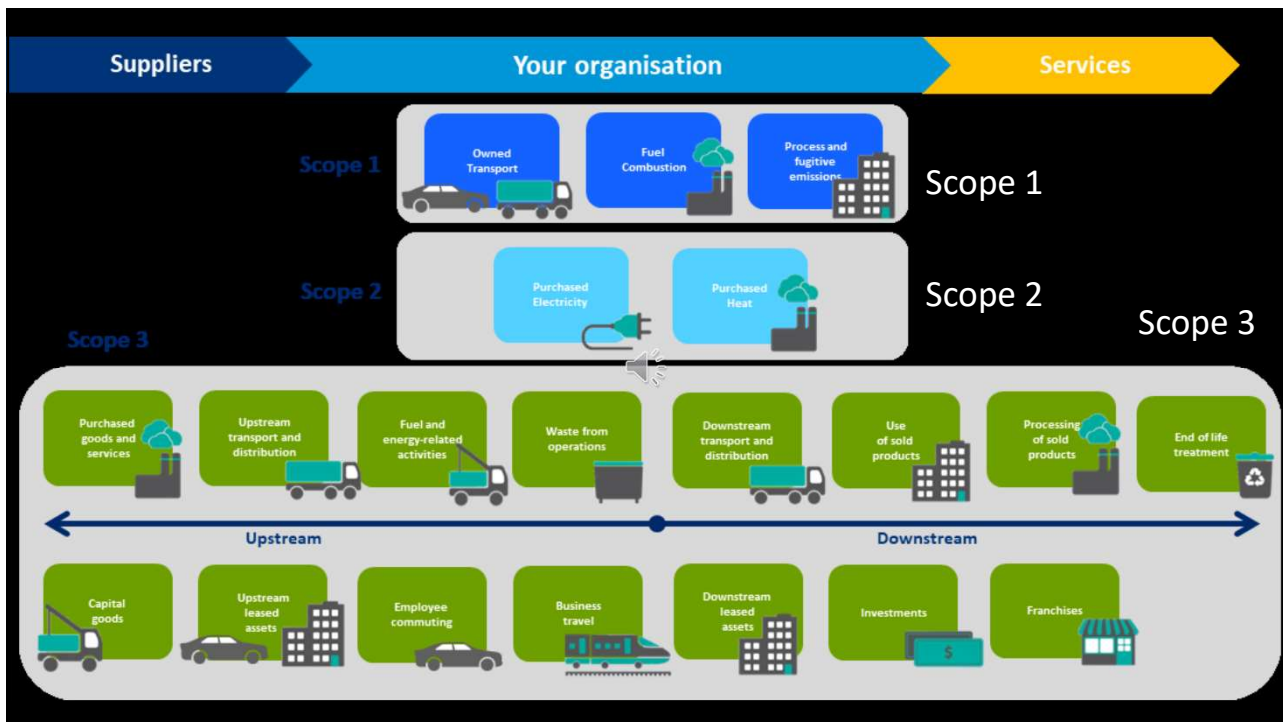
Suppliers

Your organisation

Services

Scope 1

Owned Transport

Fuel Combustion

Process and fugitive emissions

Scope 1

Scope 2

Purchased Electricity

Purchased Heat

Scope 2

Scope 3

Scope 3

Purchased goods and services

Upstream transport and distribution

Fuel and energy-related activities

Waste from operations

Downstream transport and distribution

Use of sold products

Processing of sold products

End of life treatment

Upstream

Downstream

Capital goods

Upstream leased assets

Employee commuting

Business travel

Downstream leased assets

Investments

Franchises